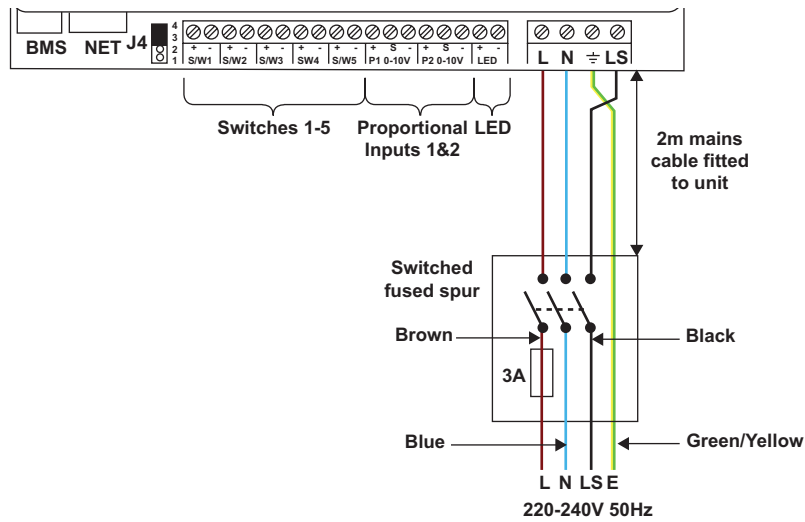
BMS NET J4 4 3 2 1

+ - S/W1 + - S/W2 + - S/W3 + - SW4 + - S/W5 + S - P1 0-10V + S - P2 0-10V + - LED

L N ⏚ LS

Switches 1-5

Proportional Inputs 1&2

LED

2m mains cable fitted to unit

Switched fused spur

Brown

Black

3A

Blue

Green/Yellow

L N LS E

220-240V 50Hz